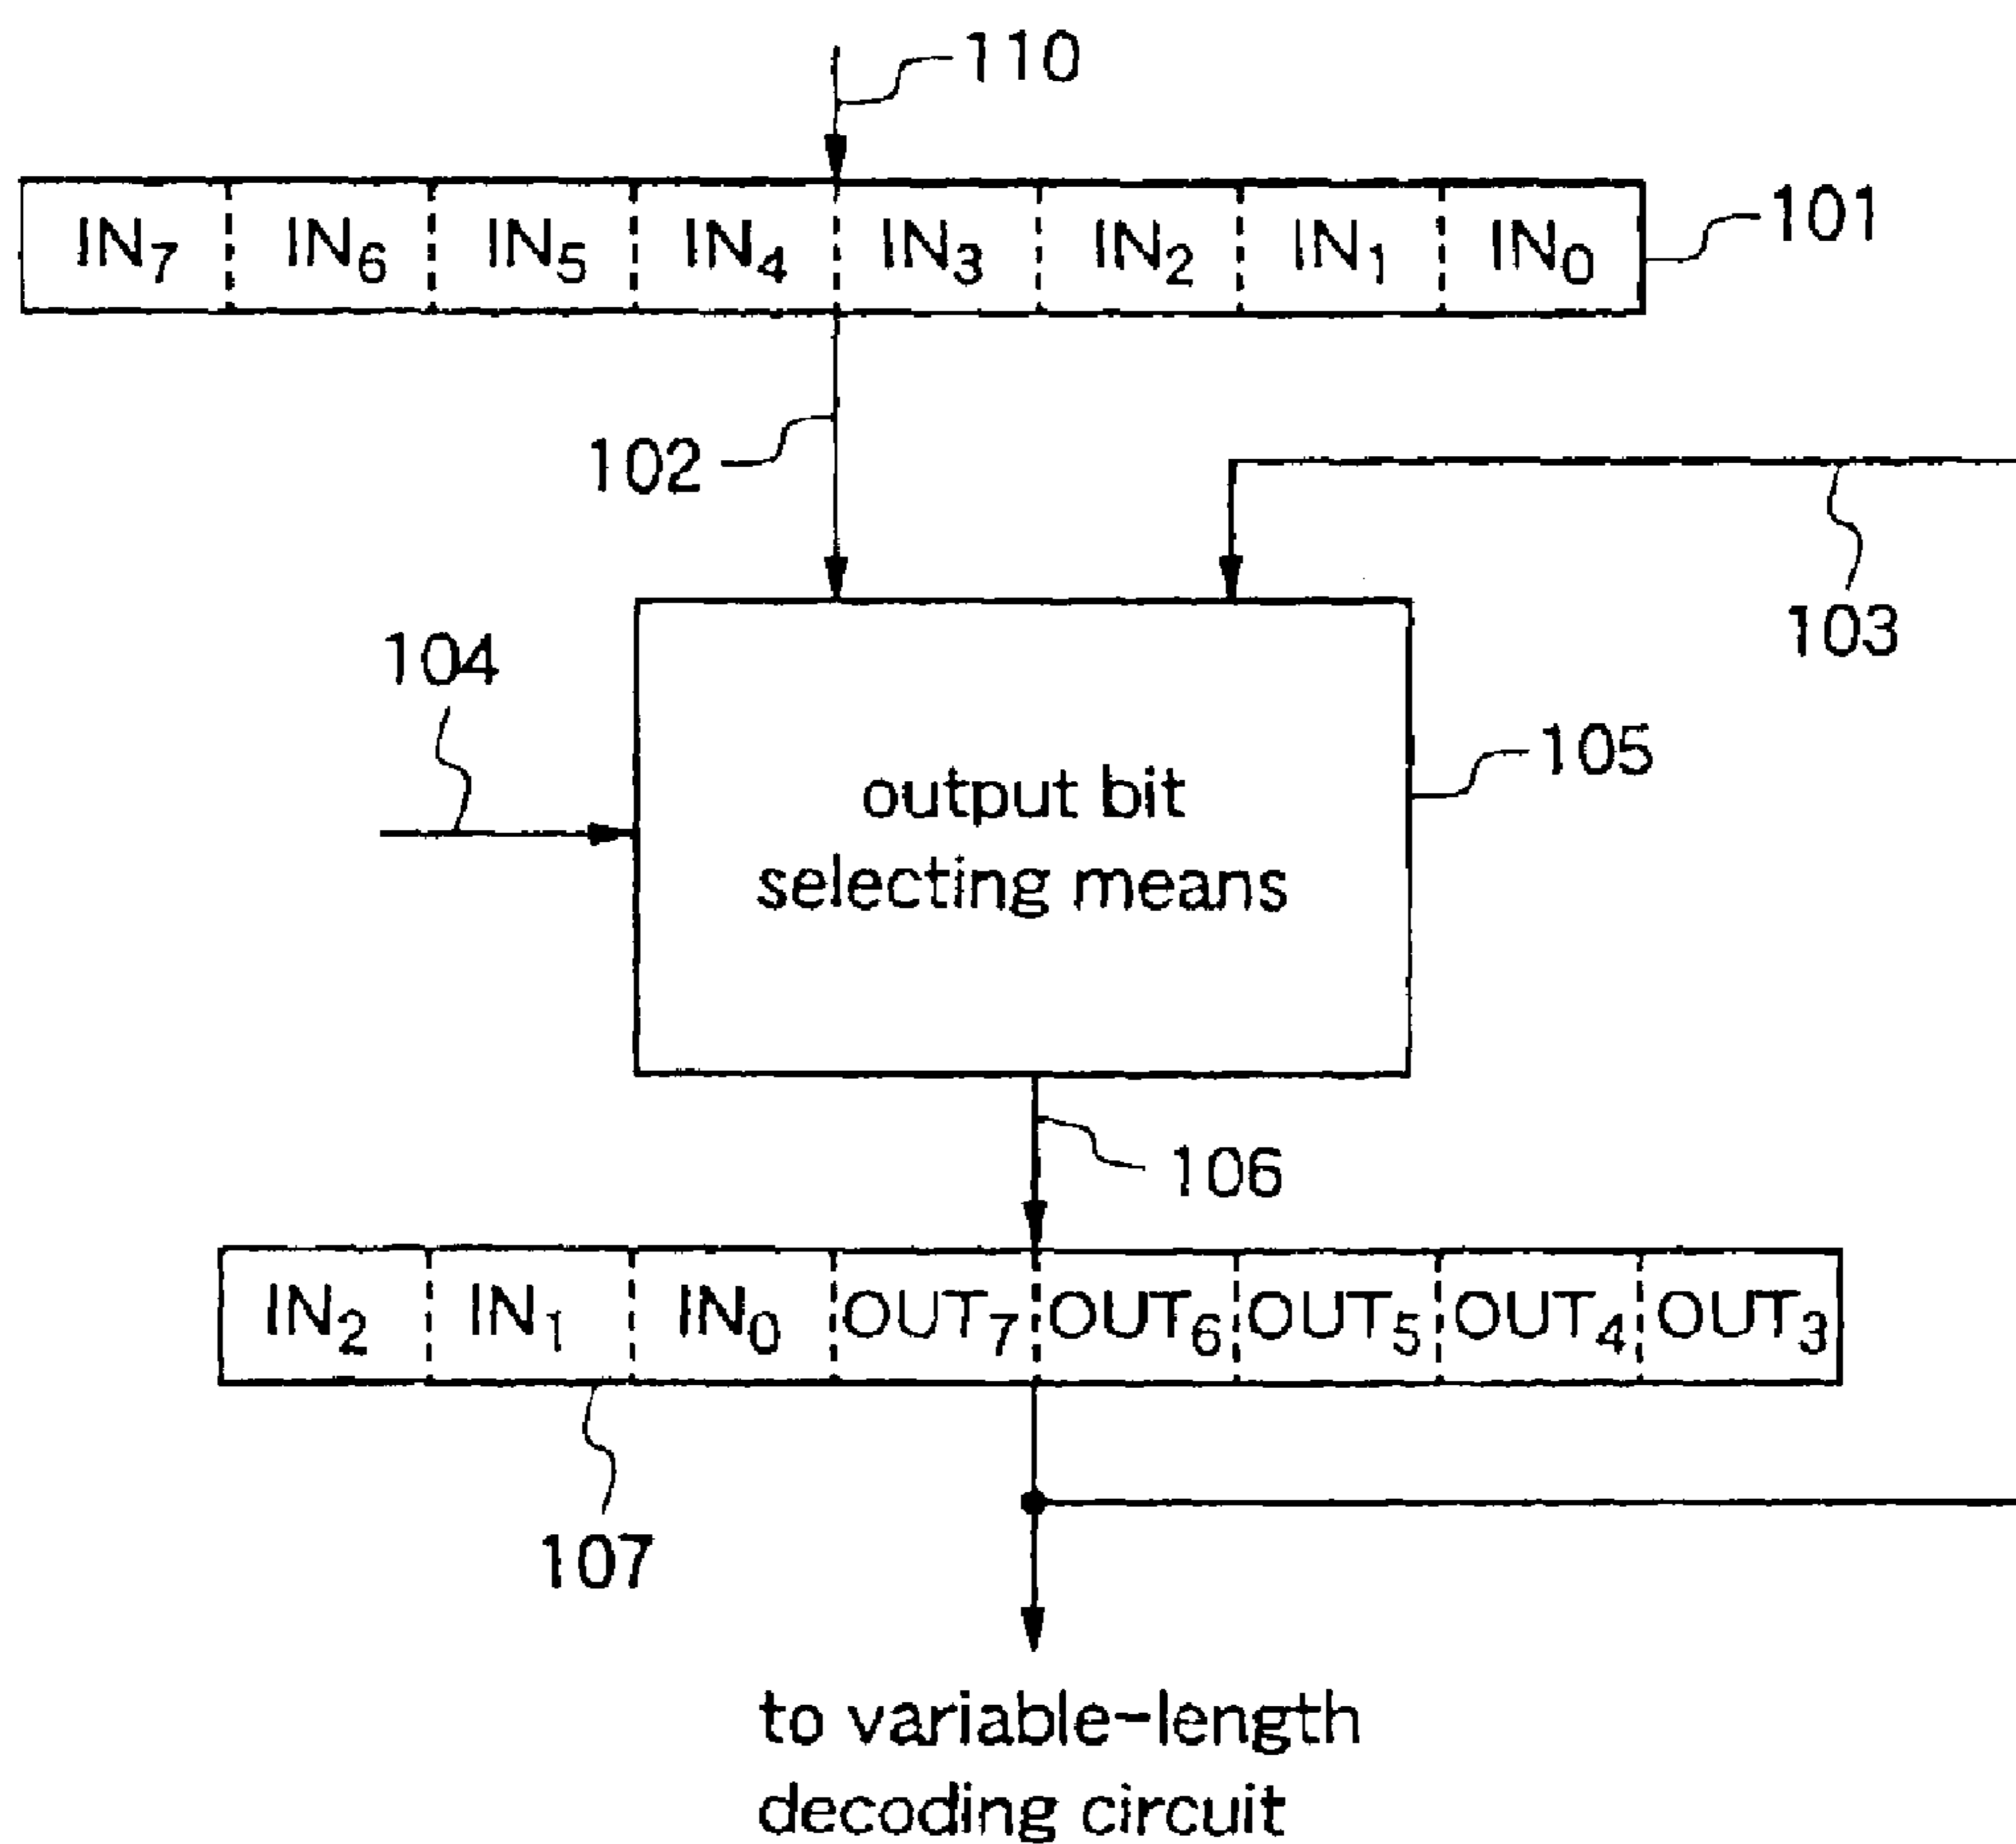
110

| $IN_7$ | $IN_6$ | $IN_5$ | $IN_4$ | $IN_3$ | $IN_2$ | $IN_1$ | $IN_0$ |
|---|---|---|---|---|---|---|---|

101

102

103

104

output bit selecting means

105

106

| $IN_2$ | $IN_1$ | $IN_0$ | $OUT_7$ | $OUT_6$ | $OUT_5$ | $OUT_4$ | $OUT_3$ |
|---|---|---|---|---|---|---|---|

107

to variable-length decoding circuit